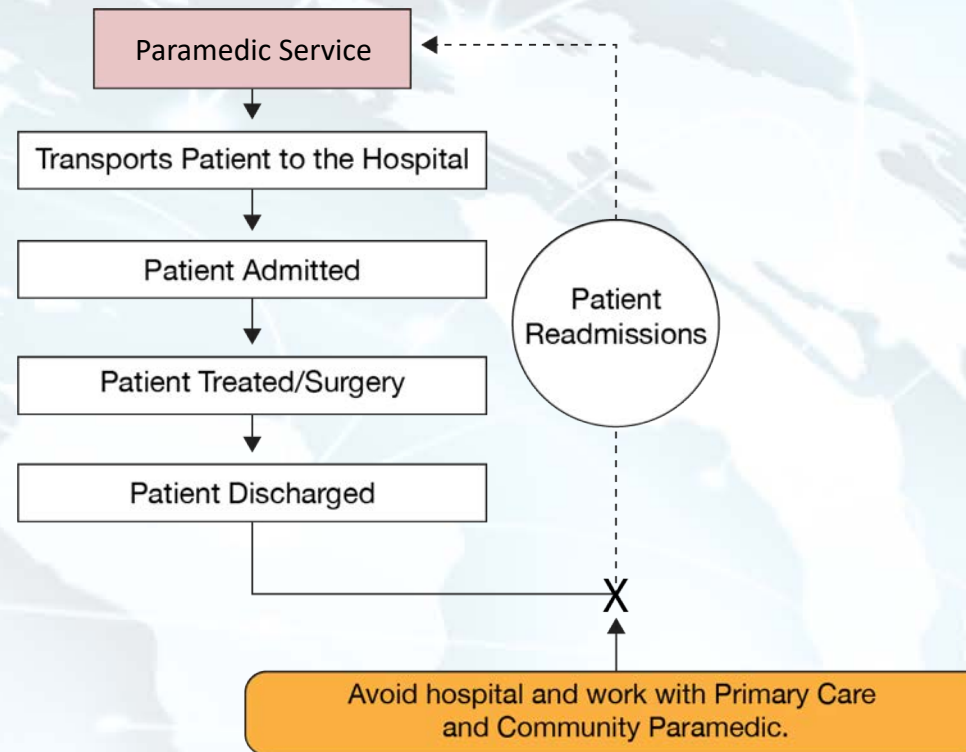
Paramedic Service

Transports Patient to the Hospital

Patient Admitted

Patient Treated/Surgery

Patient Discharged

Patient Readmissions

X

Avoid hospital and work with Primary Care and Community Paramedic.